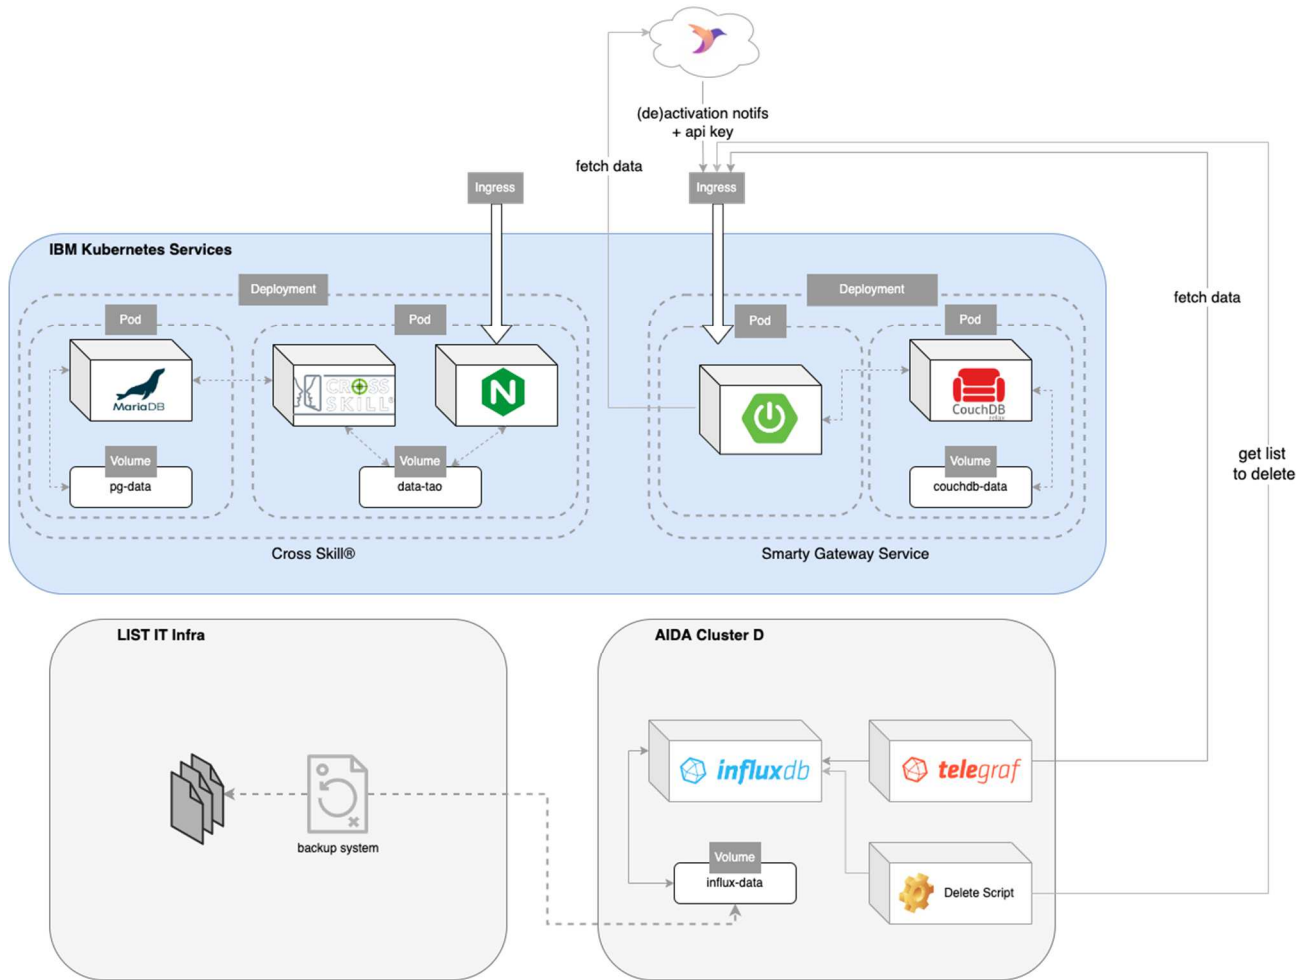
(de)activation notifs
+ api key

fetch data

Ingress

Ingress

IBM Kubernetes Services

Deployment

Pod

Pod

MariaDB

CROSS SKILL

N

Volume

pg-data

Volume

data-tao

Cross Skill®

Deployment

Pod

Pod

CouchDB

Volume

couchdb-data

Smarty Gateway Service

fetch data

get list
to delete

LIST IT Infra

backup system

AIDA Cluster D

influxdb

telegraf

Volume

influx-data

Delete Script